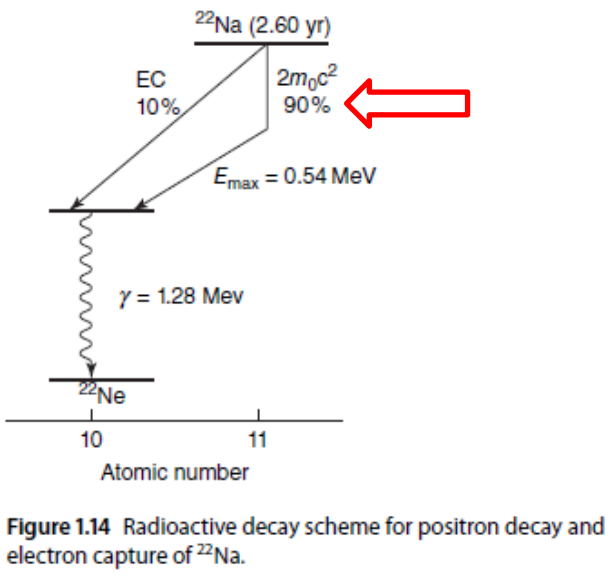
$^{22}$Na (2.60 yr)

EC
10%

$2m_0c^2$
90%

$E_{max}$ = 0.54 MeV

$\gamma$ = 1.28 Mev

$^{22}$Ne

10

11

Atomic number

**Figure 1.14** Radioactive decay scheme for positron decay and electron capture of $^{22}$Na.